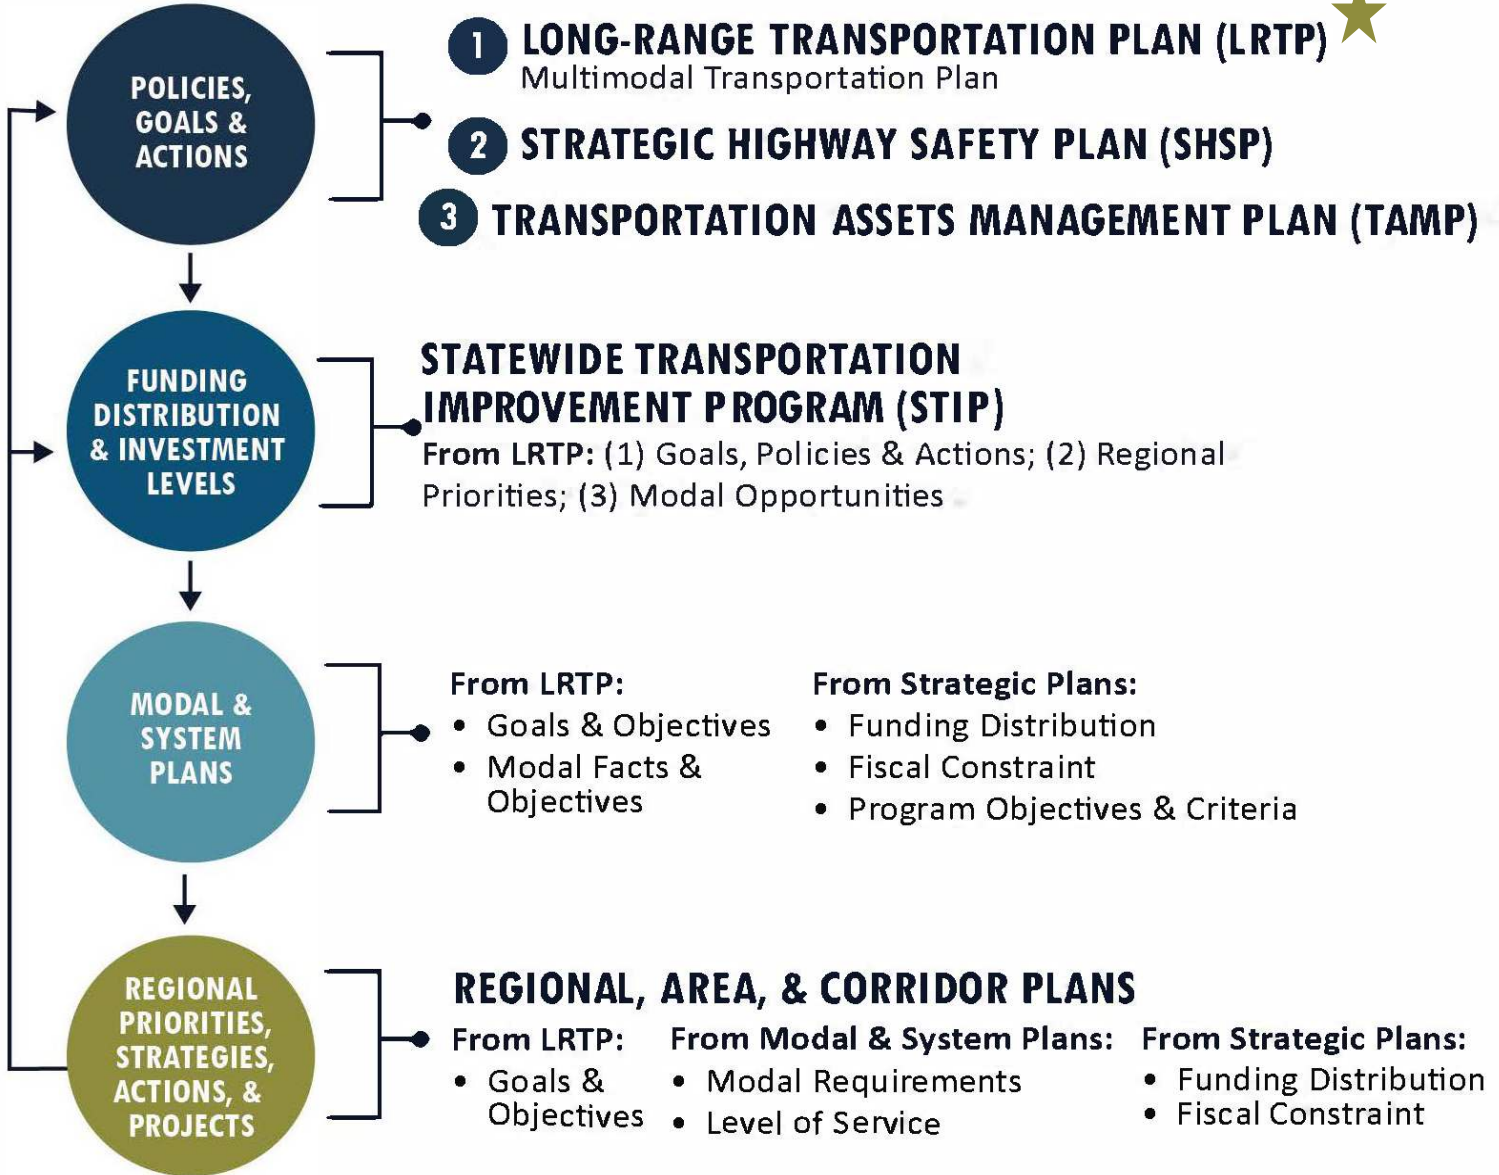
POLICIES, GOALS & ACTIONS

1 LONG-RANGE TRANSPORTATION PLAN (LRTP)
Multimodal Transportation Plan

2 STRATEGIC HIGHWAY SAFETY PLAN (SHSP)

3 TRANSPORTATION ASSETS MANAGEMENT PLAN (TAMP)

FUNDING DISTRIBUTION & INVESTMENT LEVELS

STATEWIDE TRANSPORTATION IMPROVEMENT PROGRAM (STIP)
From LRTP: (1) Goals, Policies & Actions; (2) Regional Priorities; (3) Modal Opportunities

MODAL & SYSTEM PLANS

From LRTP:
• Goals & Objectives
• Modal Facts & Objectives

From Strategic Plans:
• Funding Distribution
• Fiscal Constraint
• Program Objectives & Criteria

REGIONAL PRIORITIES, STRATEGIES, ACTIONS, & PROJECTS

REGIONAL, AREA, & CORRIDOR PLANS

From LRTP:
• Goals & Objectives

From Modal & System Plans:
• Modal Requirements
• Level of Service

From Strategic Plans:
• Funding Distribution
• Fiscal Constraint